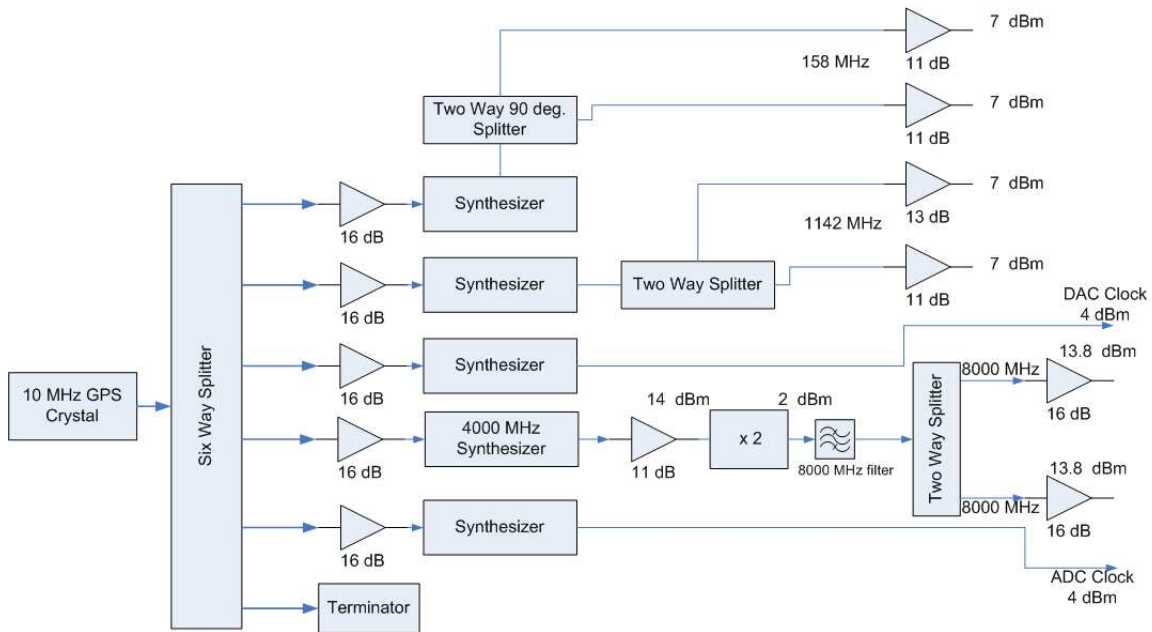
7 dBm

158 MHz

11 dB

Two Way 90 deg. Splitter

7 dBm

11 dB

7 dBm

13 dB

1142 MHz

Synthesizer

16 dB

Synthesizer

Two Way Splitter

7 dBm

11 dB

16 dB

DAC Clock 4 dBm

Synthesizer

16 dB

13.8 dBm

8000 MHz

10 MHz GPS Crystal

Six Way Splitter

14 dBm

2 dBm

4000 MHz Synthesizer

x 2

16 dB

16 dB

11 dB

8000 MHz filter

Two Way Splitter

13.8 dBm

8000 MHz

16 dB

Synthesizer

16 dB

ADC Clock 4 dBm

Terminator